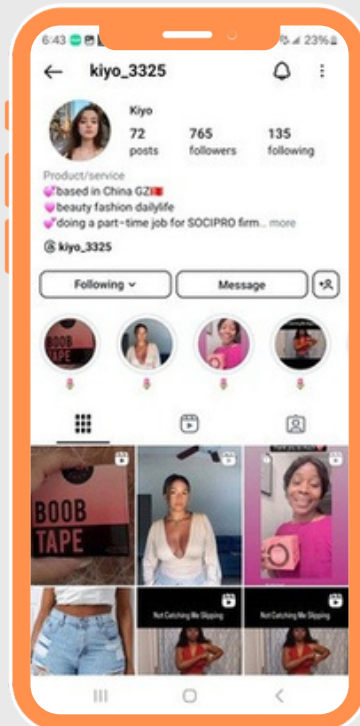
6:43 23%

kiyo_3325

Kiyo

72 posts
765 followers
135 following

Product/service
💜based in China GZ🇨🇳
💜beauty fashion dailylife
💜doing a part-time job for SOCIPRO firm... more

kiyo_3325

Following
Message

BOOB TAPE

BOOB TAPE

Not Catching Me Slipping
Not Catching Me Slipping